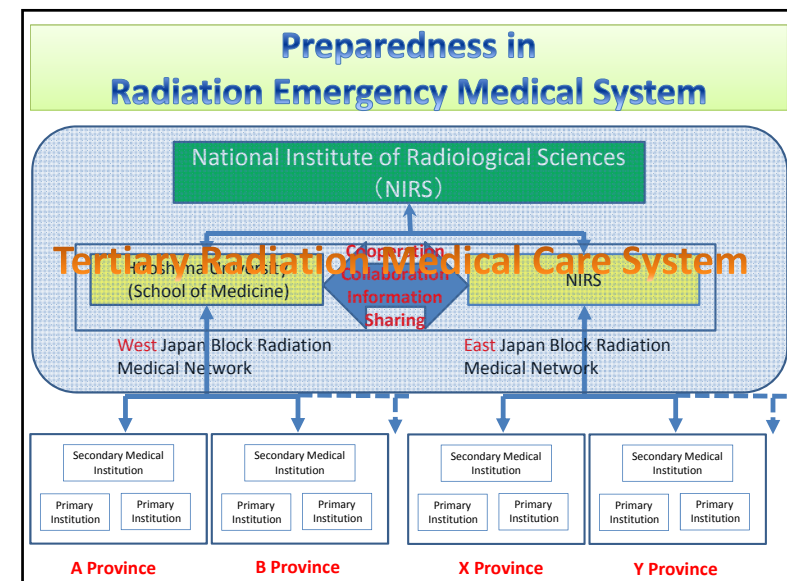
Preparedness in
Radiation Emergency Medical System

National Institute of Radiological Sciences
（NIRS）

Tertiary Radiation Medical Care System

Hiroshima University
(School of Medicine)

Cooperation
Collaboration
Information
Sharing

NIRS

West Japan Block Radiation Medical Network

East Japan Block Radiation Medical Network

Secondary Medical Institution

Primary Institution

Primary Institution

Secondary Medical Institution

Primary Institution

Primary Institution

Secondary Medical Institution

Primary Institution

Primary Institution

Secondary Medical Institution

Primary Institution

Primary Institution

A Province

B Province

X Province

Y Province